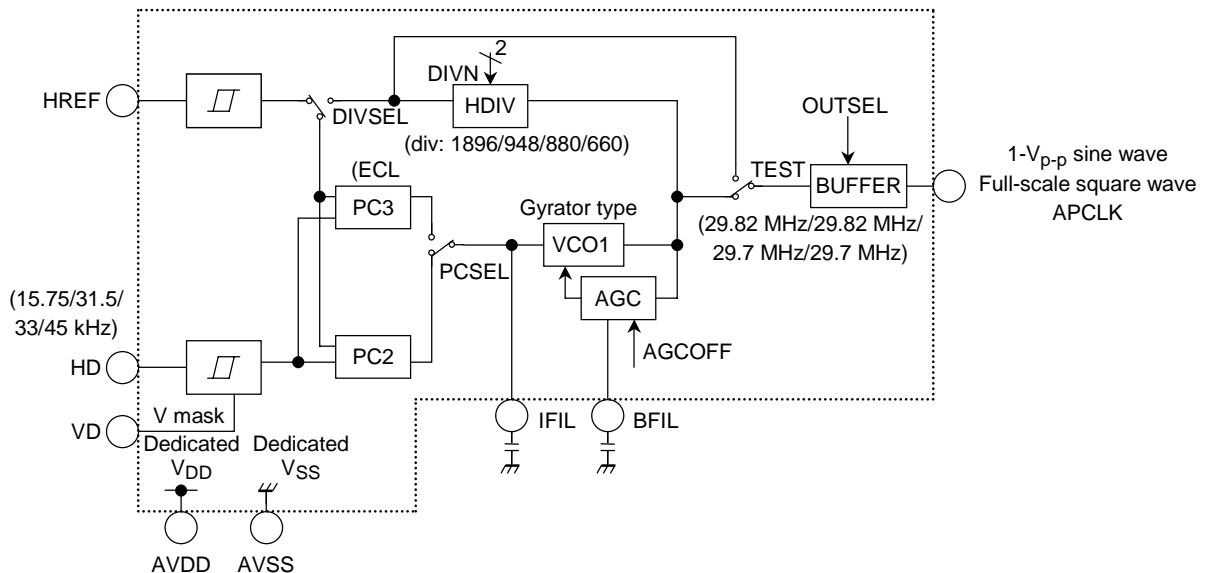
HREF

DIVN
2
HDIV

DIVSEL

(div: 1896/948/880/660)

OUTSEL

1-$V_{p-p}$ sine wave
Full-scale square wave
APCLK

(ECL
PC3

Gyrator type
VCO1

TEST
BUFFER

(29.82 MHz/29.82 MHz/
29.7 MHz/29.7 MHz)

PCSEL

AGC

(15.75/31.5/
33/45 kHz)

HD

PC2

AGCOFF

VD
V mask

Dedicated
$V_{DD}$

Dedicated
$V_{SS}$

IFIL

BFIL

AVDD

AVSS